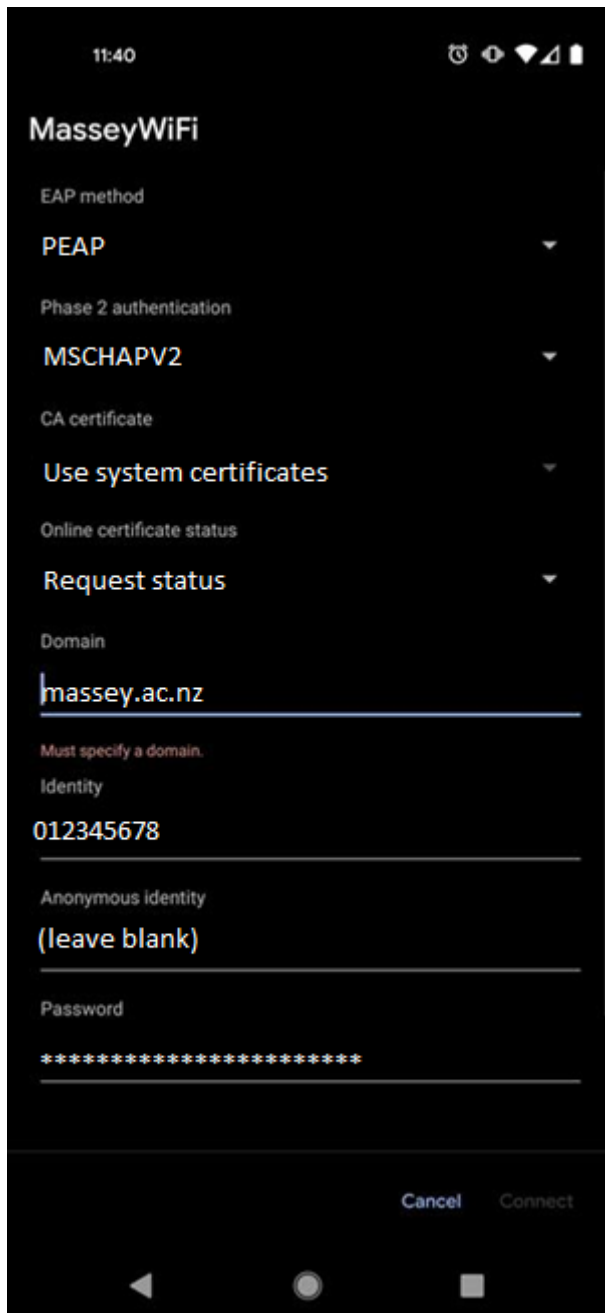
11:40

MasseyWiFi

EAP method

PEAP

Phase 2 authentication

MSCHAPV2

CA certificate

Use system certificates

Online certificate status

Request status

Domain

massey.ac.nz

Must specify a domain.

Identity

012345678

Anonymous identity

(leave blank)

Password

***********************

Cancel Connect